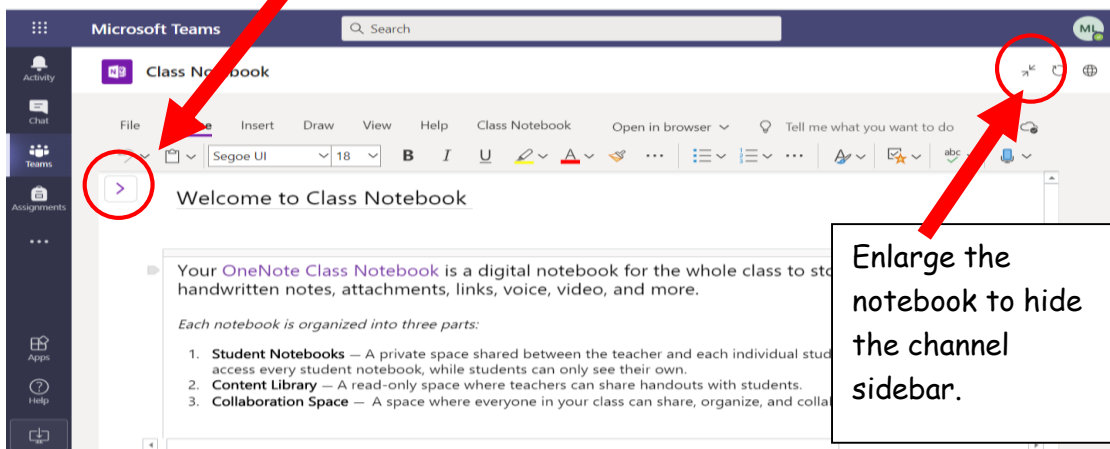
Microsoft Teams

Search

ML

Activity

Chat

Teams

Assignments

...

Apps

Help

Class Notebook

File Home Insert Draw View Help Class Notebook Open in browser Tell me what you want to do

Segoe UI 18 B I U ...

Welcome to Class Notebook

Your OneNote Class Notebook is a digital notebook for the whole class to sto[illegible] handwritten notes, attachments, links, voice, video, and more.

Each notebook is organized into three parts:

1. Student Notebooks — A private space shared between the teacher and each individual stud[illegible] access every student notebook, while students can only see their own.
2. Content Library — A read-only space where teachers can share handouts with students.
3. Collaboration Space — A space where everyone in your class can share, organize, and colla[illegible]

Enlarge the notebook to hide the channel sidebar.